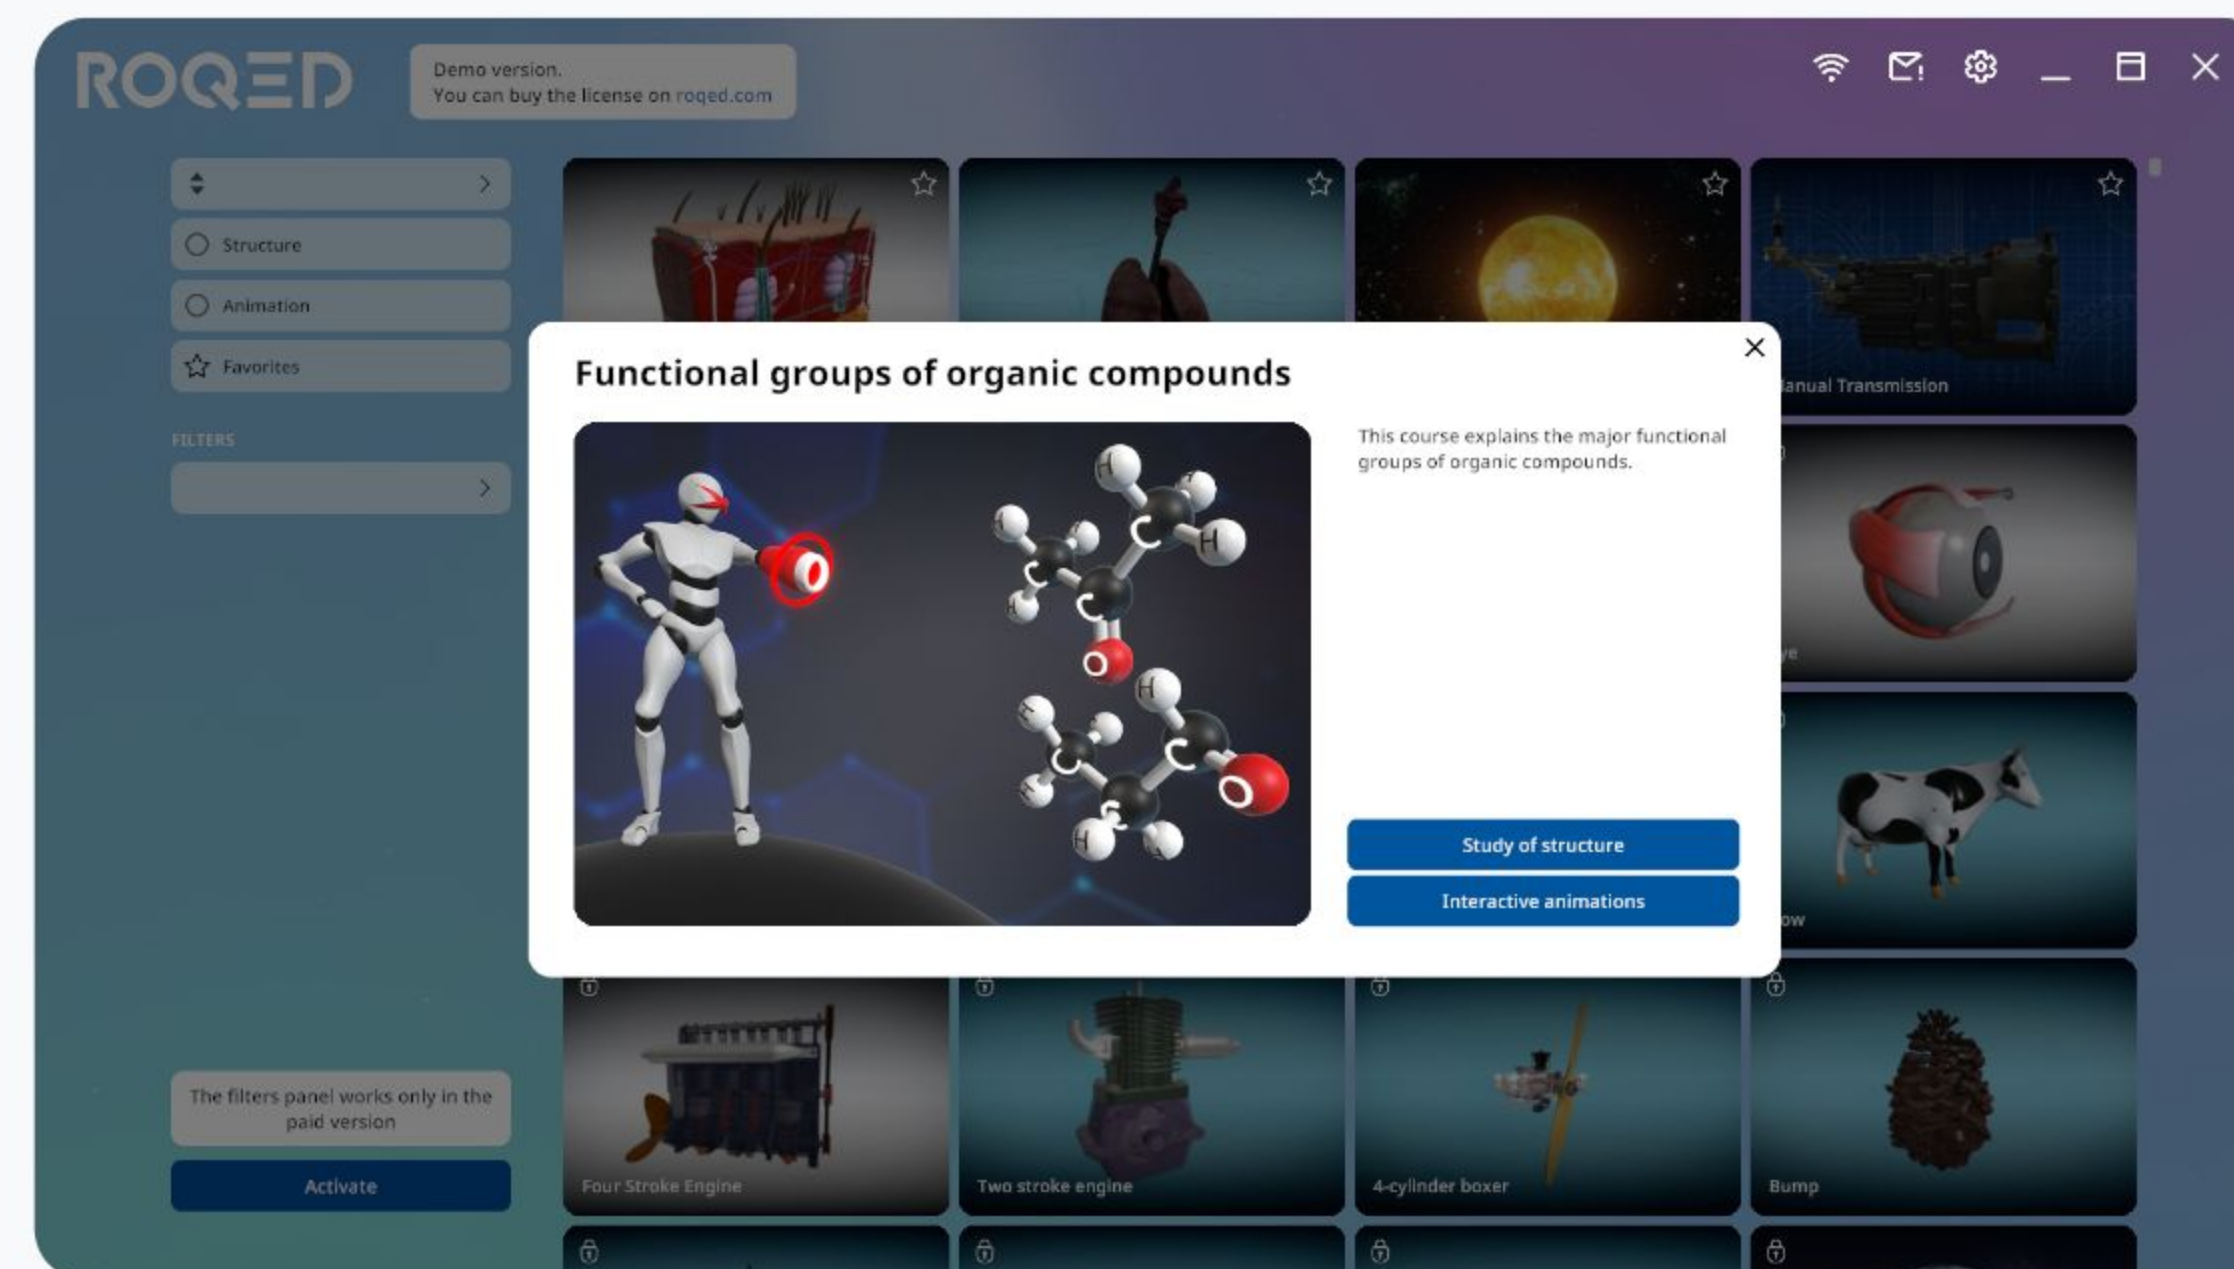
ROQED

Demo version.
You can buy the license on roqed.com

Structure

Animation

Favorites

FILTERS

The filters panel works only in the paid version

Activate

Functional groups of organic compounds

H C C H C C O H C C O H H H H H H H

This course explains the major functional groups of organic compounds.

Study of structure

Interactive animations

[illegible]anual Transmission

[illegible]ye

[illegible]ow

Four Stroke Engine

Two stroke engine

4-cylinder boxer

Bump